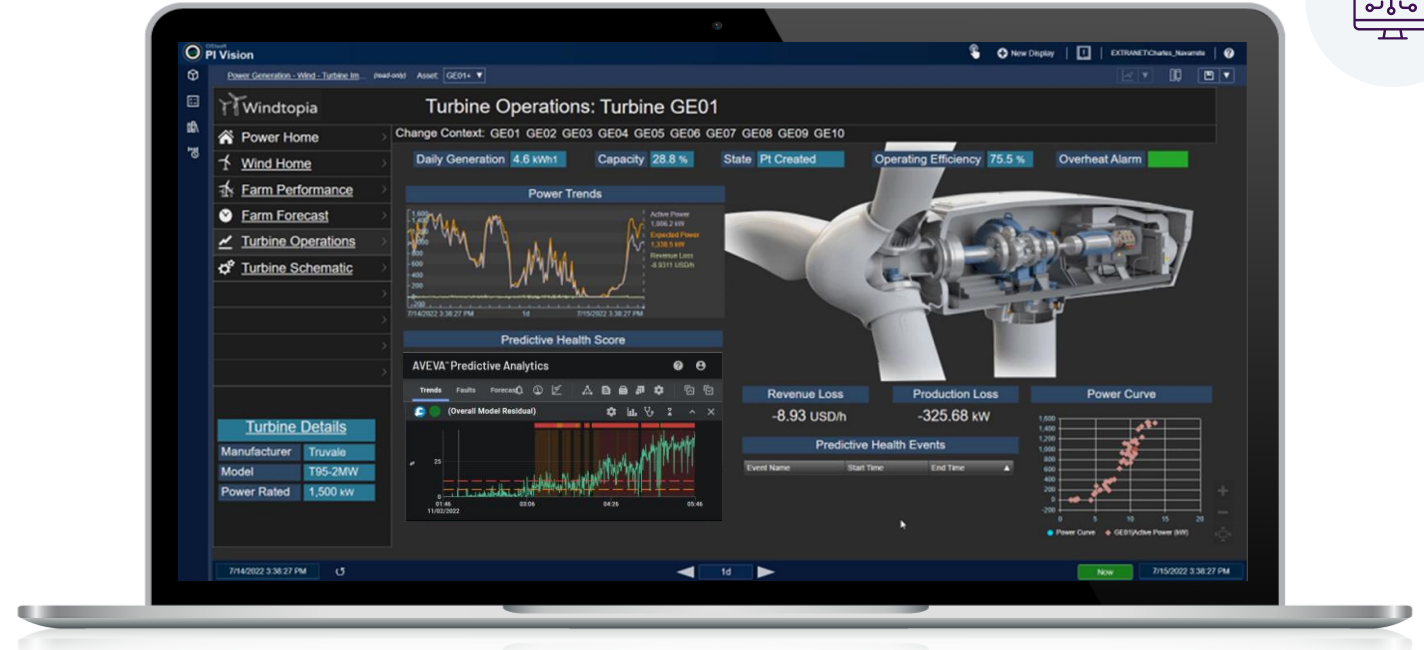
PI Vision

New Display

EXTRANET\Charles_Navarrete

Power Generation - Wind - Turbine Im... (read-only) Asset: GE01

Windtopia

Turbine Operations: Turbine GE01

Power Home

Wind Home

Farm Performance

Farm Forecast

Turbine Operations

Turbine Schematic

Change Context: GE01 GE02 GE03 GE04 GE05 GE06 GE07 GE08 GE09 GE10

Daily Generation 4.6 kWh

Capacity 28.8 %

State Pt Created

Operating Efficiency 75.5 %

Overheat Alarm

Power Trends

Active Power 1,006.2 kW

Expected Power 1,338.5 kW

Revenue Loss -8.5311 USD/h

7/14/2022 3:38:27 PM 1d 7/15/2022 3:38:27 PM

Predictive Health Score

AVEVA Predictive Analytics

Trends Faults Forecast

(Overall Model Residual)

25

0

01:46 11/02/2022 03:06 04:26 05:46

Turbine Details

| Manufacturer | Truvale |
|---|---|
| Model | T95-2MW |
| Power Rated | 1,500 kW |

Revenue Loss

-8.93 USD/h

Production Loss

-325.68 kW

Power Curve

Predictive Health Events

| Event Name | Start Time | End Time |
|---|---|---|

Power Curve GE01|Active Power (kW)

7/14/2022 3:38:27 PM

1d

Now

7/15/2022 3:38:27 PM